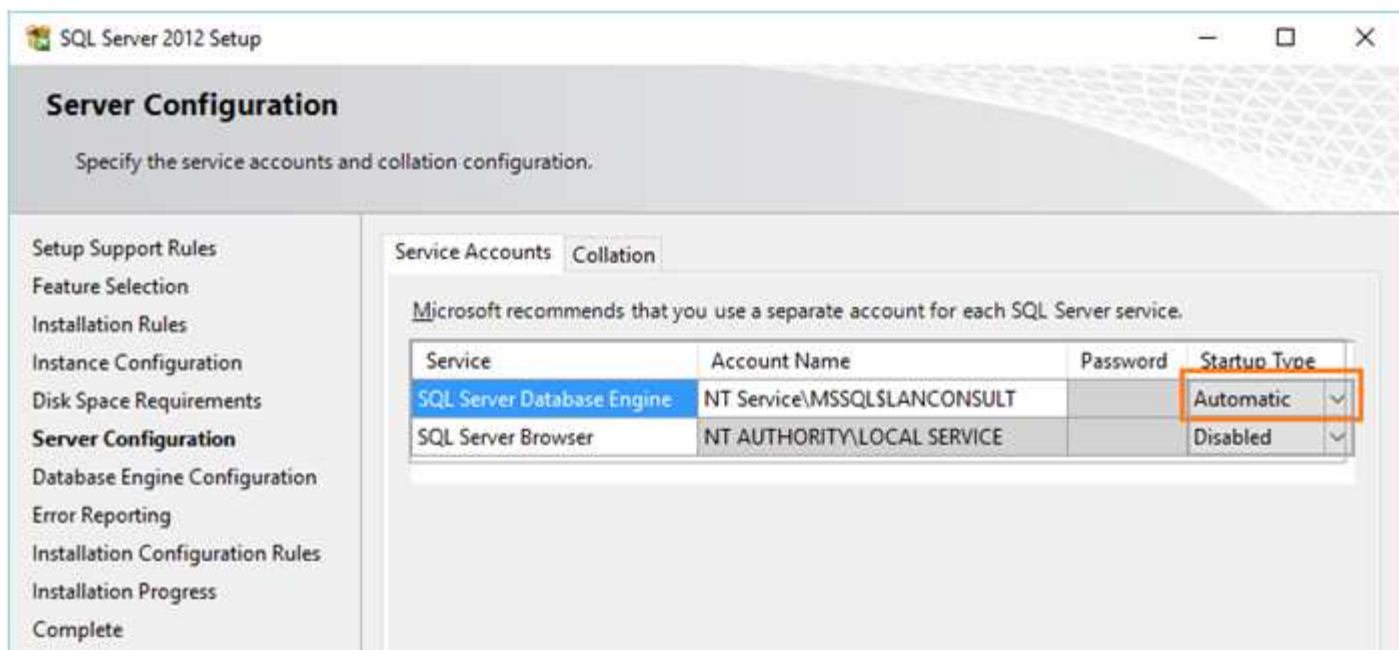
SQL Server 2012 Setup

Server Configuration

Specify the service accounts and collation configuration.

Setup Support Rules
Feature Selection
Installation Rules
Instance Configuration
Disk Space Requirements
Server Configuration
Database Engine Configuration
Error Reporting
Installation Configuration Rules
Installation Progress
Complete

Service Accounts | Collation

Microsoft recommends that you use a separate account for each SQL Server service.

| Service | Account Name | Password | Startup Type |
|---|---|---|---|
| SQL Server Database Engine | NT Service\MSSQL$LANCONSULT | | Automatic |
| SQL Server Browser | NT AUTHORITY\LOCAL SERVICE | | Disabled |